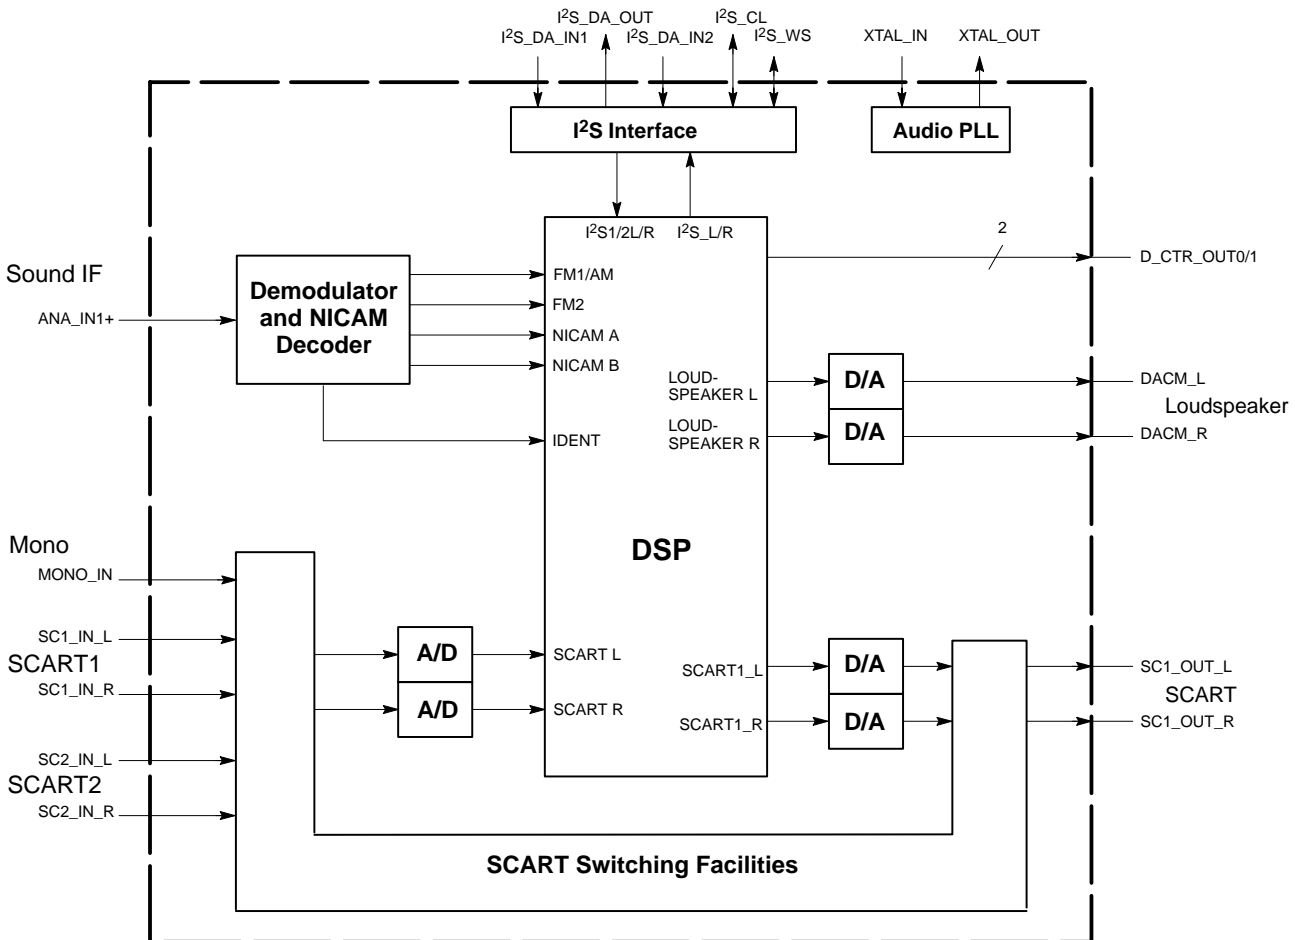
I$^2$S_DA_OUT
I$^2$S_DA_IN1
I$^2$S_DA_IN2
I$^2$S_CL
I$^2$S_WS
XTAL_IN
XTAL_OUT

I$^2$S Interface

Audio PLL

I$^2$S1/2L/R
I$^2$S_L/R

2

D_CTR_OUT0/1

Sound IF

ANA_IN1+

Demodulator and NICAM Decoder

FM1/AM
FM2
NICAM A
NICAM B
IDENT

LOUD-SPEAKER L
LOUD-SPEAKER R

D/A
D/A

DACM_L
Loudspeaker
DACM_R

DSP

Mono
MONO_IN
SC1_IN_L
SCART1
SC1_IN_R
SC2_IN_L
SCART2
SC2_IN_R

A/D
A/D

SCART L
SCART R

SCART1_L
SCART1_R

D/A
D/A

SC1_OUT_L
SCART
SC1_OUT_R

SCART Switching Facilities